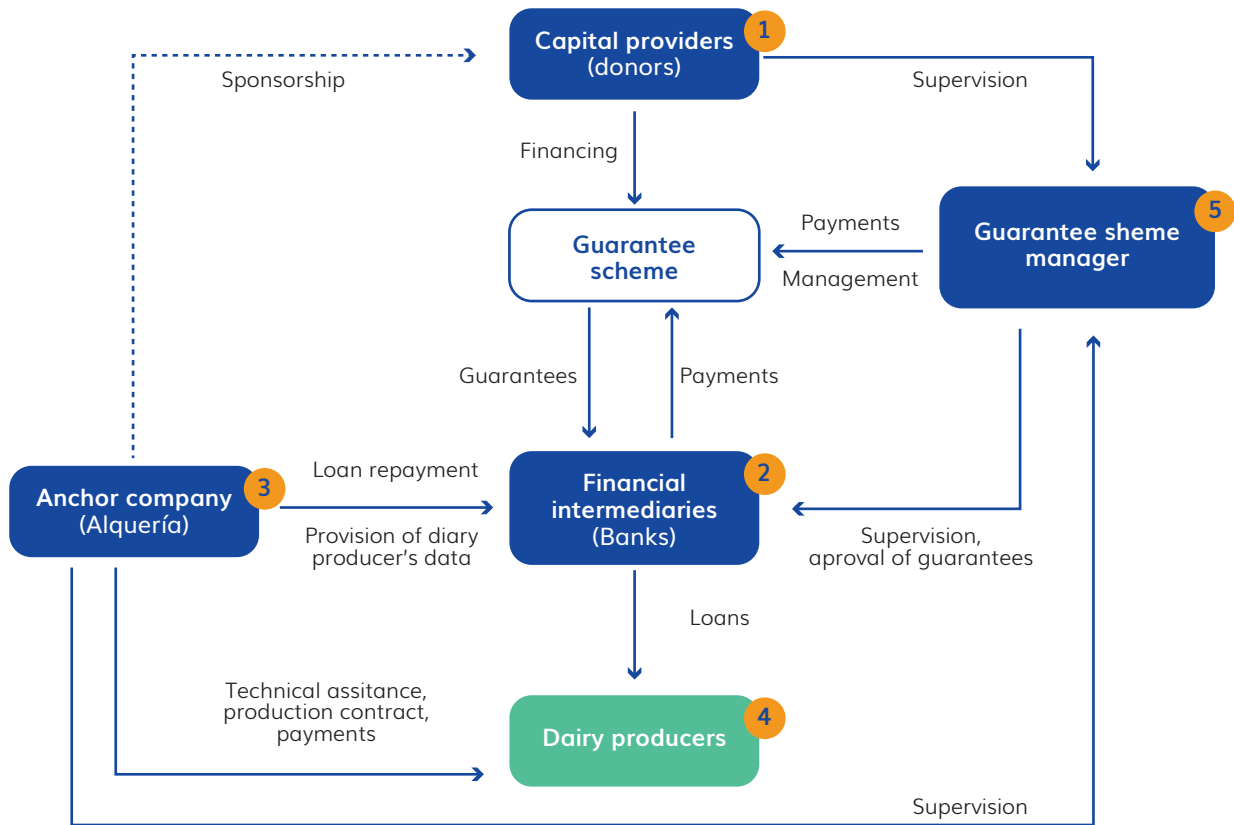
Capital providers (donors) 1

Sponsorship

Supervision

Financing

Guarantee scheme

Payments

Management

Guarantee sheme manager 5

Guarantees

Payments

Anchor company (Alquería) 3

Loan repayment

Provision of diary producer's data

Financial intermediaries (Banks) 2

Supervision, aproval of guarantees

Loans

Technical assitance, production contract, payments

Dairy producers 4

Supervision